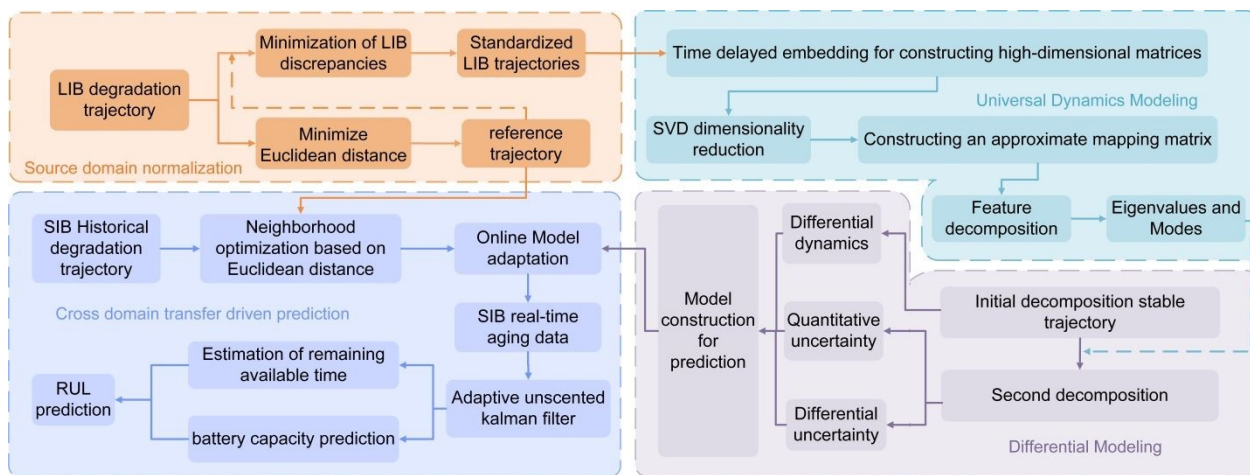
LIB degradation trajectory

Minimization of LIB discrepancies

Standardized LIB trajectories

Minimize Euclidean distance

reference trajectory

Source domain normalization

Time delayed embedding for constructing high-dimensional matrices

Universal Dynamics Modeling

SVD dimensionality reduction

Constructing an approximate mapping matrix

Feature decomposition

Eigenvalues and Modes

SIB Historical degradation trajectory

Neighborhood optimization based on Euclidean distance

Online Model adaptation

Cross domain transfer driven prediction

SIB real-time aging data

Estimation of remaining available time

RUL prediction

Adaptive unscented kalman filter

battery capacity prediction

Model construction for prediction

Differential dynamics

Quantitative uncertainty

Differential uncertainty

Initial decomposition stable trajectory

Second decomposition

Differential Modeling